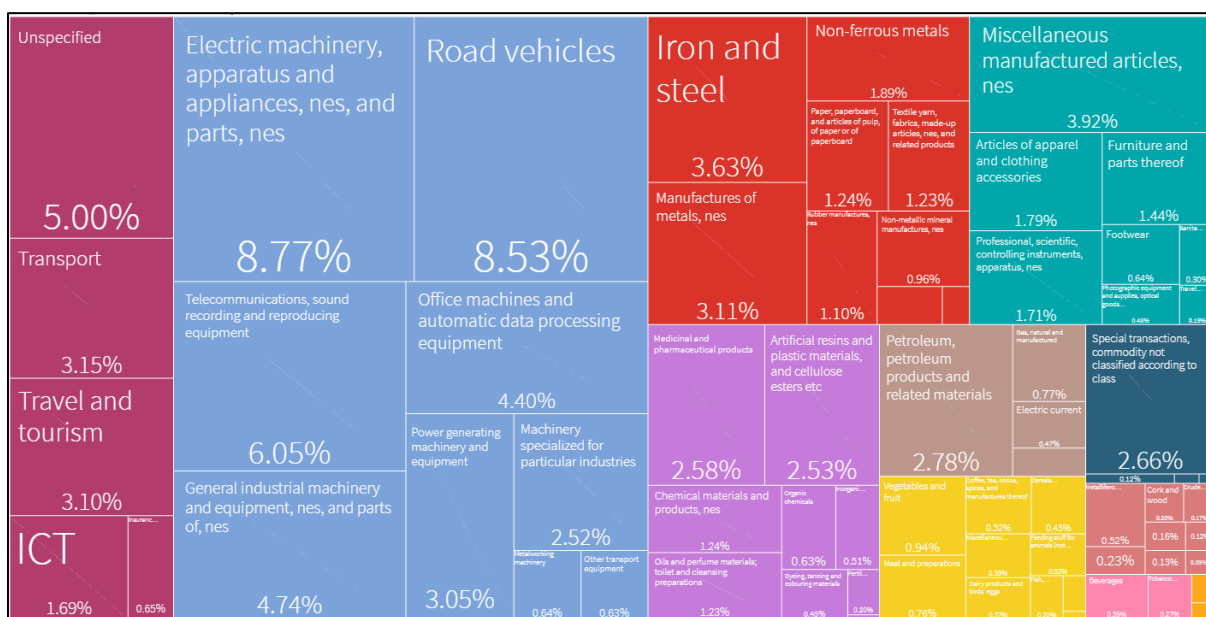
Unspecified

5.00%

Transport

3.15%

Travel and tourism

3.10%

ICT

1.69%

Insuranc...

0.65%

Electric machinery, apparatus and appliances, nes, and parts, nes

8.77%

Road vehicles

8.53%

Telecommunications, sound recording and reproducing equipment

6.05%

Office machines and automatic data processing equipment

4.40%

General industrial machinery and equipment, nes, and parts of, nes

4.74%

Power generating machinery and equipment

3.05%

Machinery specialized for particular industries

2.52%

Metalworking machinery

0.64%

Other transport equipment

0.63%

Iron and steel

3.63%

Manufactures of metals, nes

3.11%

Non-ferrous metals

1.89%

Paper, paperboard, and articles of pulp, of paper or of paperboard

1.24%

Textile yarn, fabrics, made-up articles, nes, and related products

1.23%

Rubber manufactures, nes

1.10%

Non-metallic mineral manufactures, nes

0.96%

Miscellaneous manufactured articles, nes

3.92%

Articles of apparel and clothing accessories

1.79%

Furniture and parts thereof

1.44%

Footwear

0.64%

Sanita...

0.30%

Professional, scientific, controlling instruments, apparatus, nes

1.71%

Photographic equipment and supplies, optical goods...

0.43%

Travel...

0.19%

Medicinal and pharmaceutical products

2.58%

Artificial resins and plastic materials, and cellulose esters etc

2.53%

Chemical materials and products, nes

1.24%

Organic chemicals

0.63%

Inorgani...

0.51%

Oils and perfume materials; toilet and cleansing preparations

1.23%

Dyeing, tanning and colouring materials

0.45%

Fertil...

0.20%

Petroleum, petroleum products and related materials

2.78%

Gas, natural and manufactured

0.77%

Electric current

0.47%

Special transactions, commodity not classified according to class

2.66%

0.12%

Vegetables and fruit

0.94%

Coffee, tea, cocoa, spices, and manufactures thereof

0.52%

Cereals...

0.43%

Miscellaneous...

0.39%

Feeding stuff for animals (not...

0.32%

Meat and preparations

0.76%

Dairy products and birds' eggs

0.30%

Fish...

0.30%

Metallifero...

0.52%

Cork and wood

0.20%

Crude...

0.17%

0.16%

0.12%

0.23%

0.13%

0.09%

Beverages

0.29%

Tobacco...

0.27%